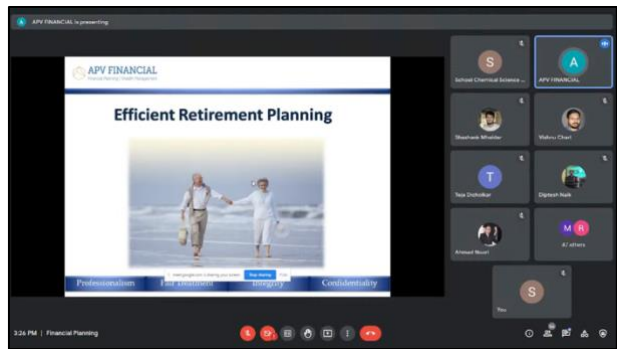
APV FINANCIAL is presenting

APV FINANCIAL
Financial Planning | Wealth Management

Efficient Retirement Planning

meet.google.com is sharing your screen. Stop sharing Hide

Professionalism Fair Treatment Integrity Confidentiality

School Chemical Science ...

APV FINANCIAL

Shashank Bhalder

Vishnu Chari

T
Teja Dicholkar

Diptesh Naik

Arshad Noori

M R
47 others

S
You

3:26 PM | Financial Planning